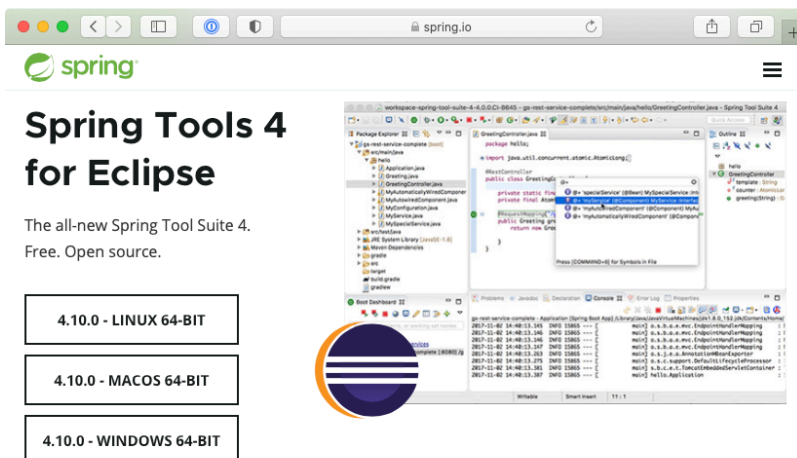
spring.io

spring

Spring Tools 4 for Eclipse

The all-new Spring Tool Suite 4.
Free. Open source.

4.10.0 - LINUX 64-BIT

4.10.0 - MACOS 64-BIT

4.10.0 - WINDOWS 64-BIT

workspace-spring-tool-suite-4-4.0.0.CI-B645 - gs-rest-service-complete/src/main/java/hello/GreetingController.java - Spring Tool Suite 4

Package Explorer

GreetingController.java

Outline

gs-rest-service-complete [boot]
src/main/java
hello
Application.java
Greeting.java
GreetingController.java
MyAutomaticallyWiredComponent
MyAutowiredComponent.java
MyConfiguration.java
MyService.java
MySpecialService.java
src/test/java
JRE System Library [JavaSE-1.8]
Maven Dependencies
gradle
src
target
build.gradle
gradlew

package hello;

import java.util.concurrent.atomic.AtomicLong;

@RestController
public class GreetingController

private static final
private final Atomic

@RequestMapping("/
public Greeting gre
return new Gree

@+ 'specialService' (@Bean) MySpecialService (my
@+ 'myService' (@Component) MyService (interfac
@+ 'myAutowiredComponent' (@Component) MyAu
@+ 'myAutomaticallyWiredComponent' (@Compon

Press [COMMAND+0] for Symbols in File

hello
GreetingController
template : String
counter : AtomicLong
greeting(String) : G

Boot Dashboard

Problems Javadoc Declaration Console Error Log Properties

gs-rest-service-complete - Application [Spring Boot App] /Library/Java/JavaVirtualMachines/jdk1.8.0_152.jdk/Contents/Home/

2017-11-02 14:48:13.145 INFO 15865 --- [ main] o.s.b.a.e.mvc.EndpointHandlerMapping
2017-11-02 14:48:13.146 INFO 15865 --- [ main] o.s.b.a.e.mvc.EndpointHandlerMapping
2017-11-02 14:48:13.146 INFO 15865 --- [ main] o.s.b.a.e.mvc.EndpointHandlerMapping
2017-11-02 14:48:13.147 INFO 15865 --- [ main] o.s.b.a.e.mvc.EndpointHandlerMapping
2017-11-02 14:48:13.263 INFO 15865 --- [ main] o.s.j.e.a.AnnotationMBeanExporter
2017-11-02 14:48:13.275 INFO 15865 --- [ main] o.s.c.support.DefaultLifecycleProcessor
2017-11-02 14:48:13.381 INFO 15865 --- [ main] s.b.c.e.t.TomcatEmbeddedServletContainer
2017-11-02 14:48:13.387 INFO 15865 --- [ main] hello.Application

Writable Smart Insert 11 : 1